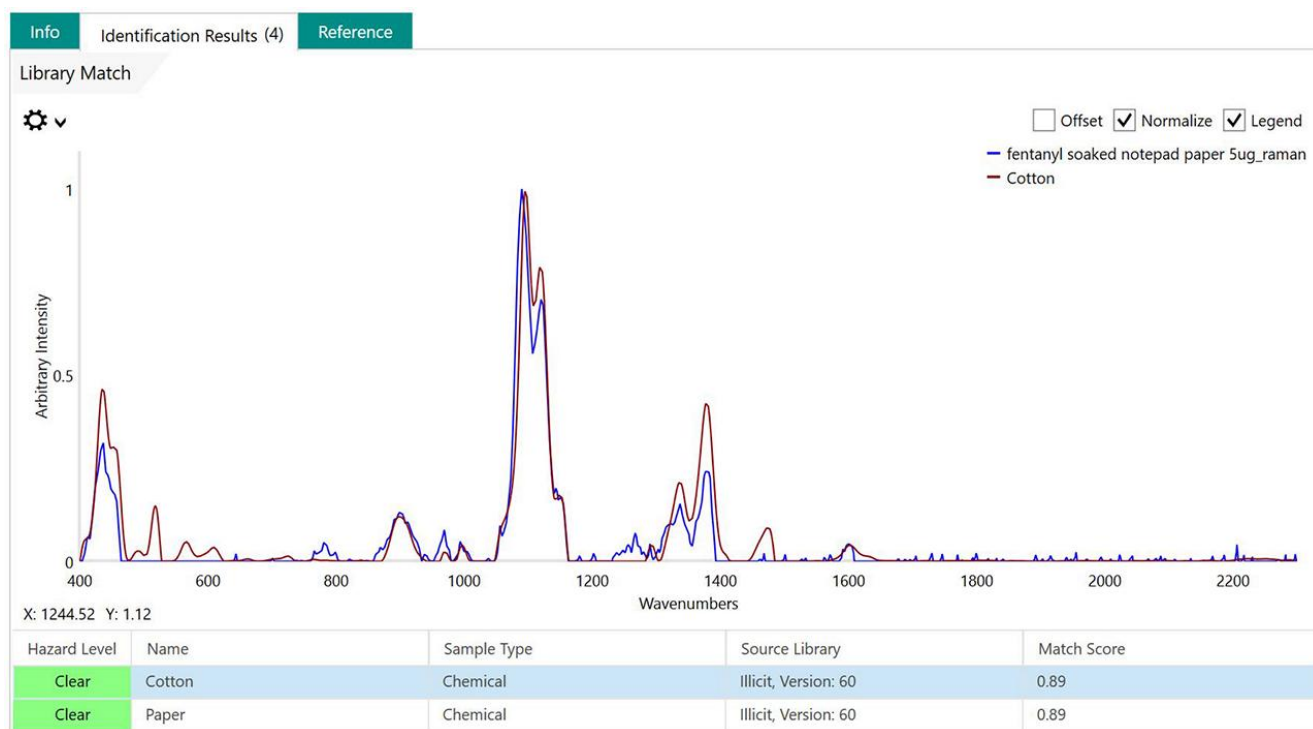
Info Identification Results (4) Reference

Library Match

Offset Normalize Legend

fentanyl soaked notepad paper 5ug_raman
Cotton

1

0.5

0

Arbitrary Intensity

400 600 800 1000 1200 1400 1600 1800 2000 2200

Wavenumbers

X: 1244.52 Y: 1.12

| Hazard Level | Name | Sample Type | Source Library | Match Score |
|---|---|---|---|---|
| Clear | Cotton | Chemical | Illicit, Version: 60 | 0.89 |
| Clear | Paper | Chemical | Illicit, Version: 60 | 0.89 |